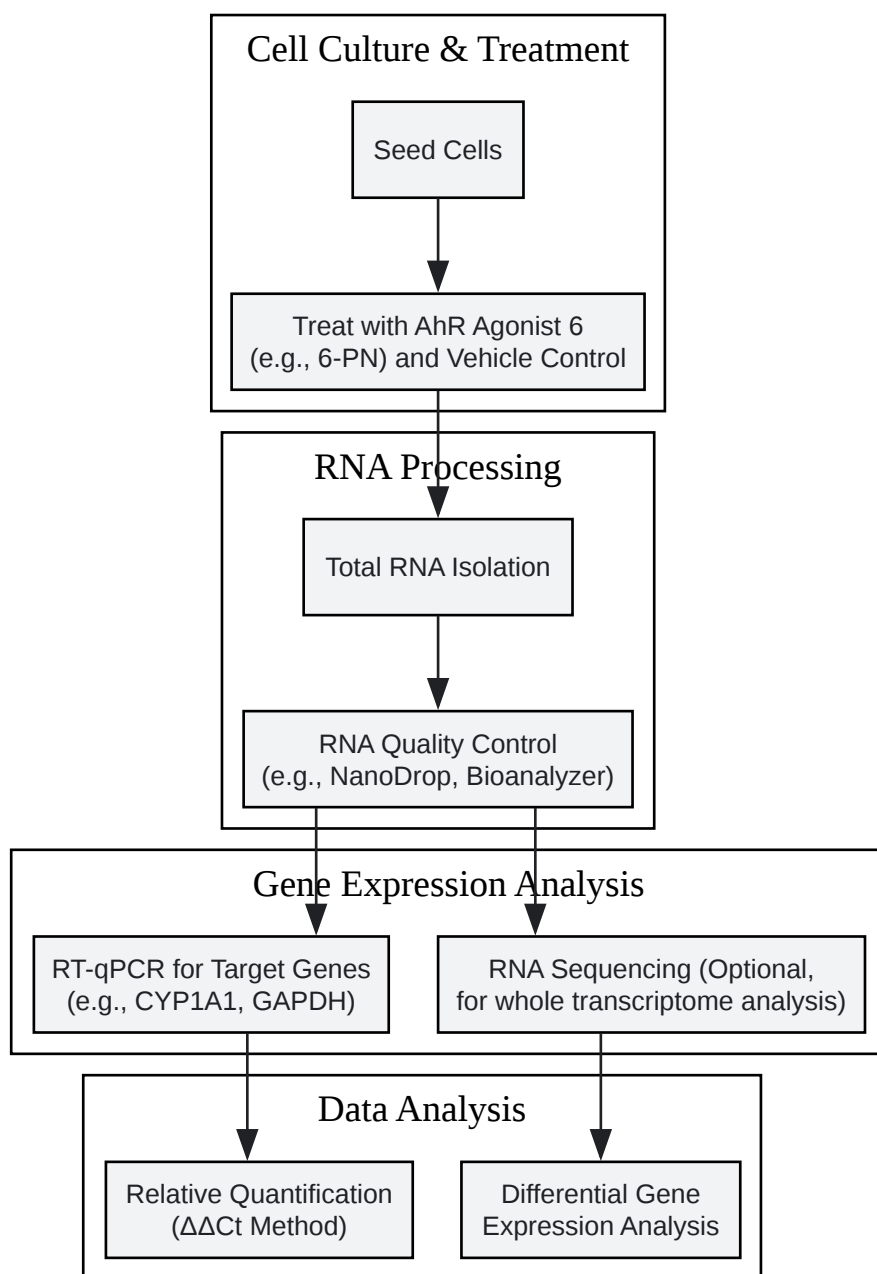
Cell Culture & Treatment

Seed Cells

Treat with AhR Agonist 6 (e.g., 6-PN) and Vehicle Control

RNA Processing

Total RNA Isolation

RNA Quality Control (e.g., NanoDrop, Bioanalyzer)

Gene Expression Analysis

RT-qPCR for Target Genes (e.g., CYP1A1, GAPDH)

RNA Sequencing (Optional, for whole transcriptome analysis)

Data Analysis

Relative Quantification ($\Delta\Delta$Ct Method)

Differential Gene Expression Analysis